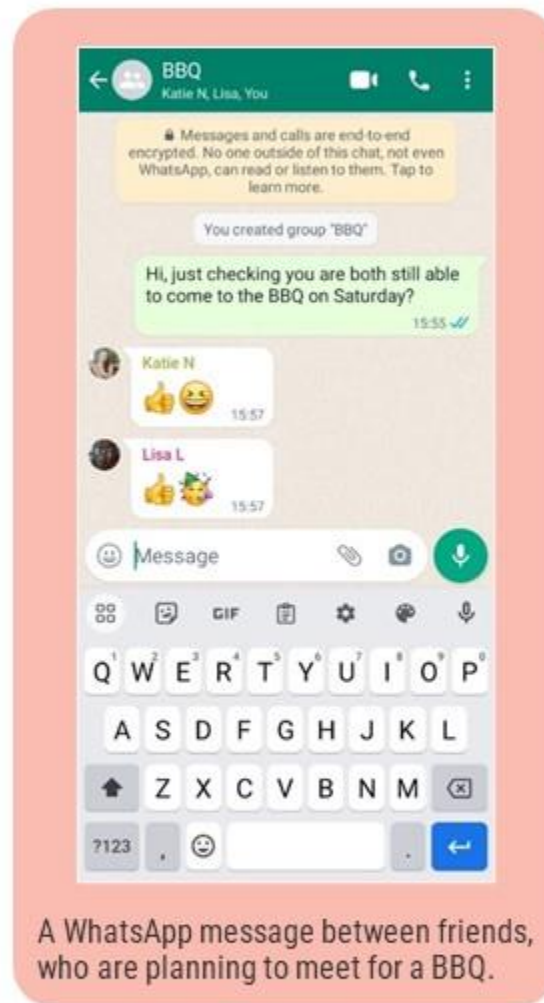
BBQ
Katie N, Lisa, You

Messages and calls are end-to-end encrypted. No one outside of this chat, not even WhatsApp, can read or listen to them. Tap to learn more.

You created group "BBQ"

Hi, just checking you are both still able to come to the BBQ on Saturday?
15:55

Katie N
👍😆
15:57

Lisa L
👍🥳
15:57

Message

GIF

Q W E R T Y U I O P
1 2 3 4 5 6 7 8 9 0
A S D F G H J K L
Z X C V B N M
?123 , .

A WhatsApp message between friends, who are planning to meet for a BBQ.